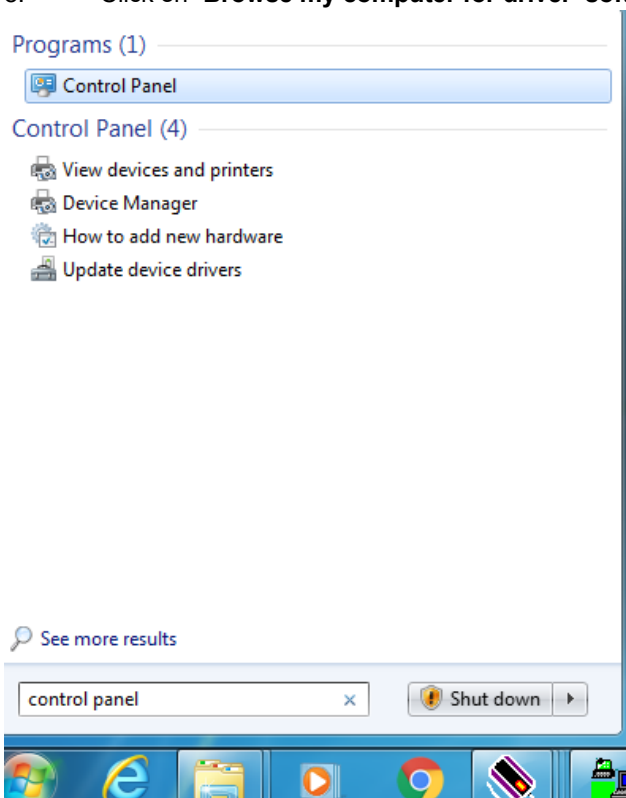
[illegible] Click on "Browse my computer for driver" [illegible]

Programs (1)

Control Panel

Control Panel (4)

View devices and printers

Device Manager

How to add new hardware

Update device drivers

See more results

control panel ×

Shut down ▸